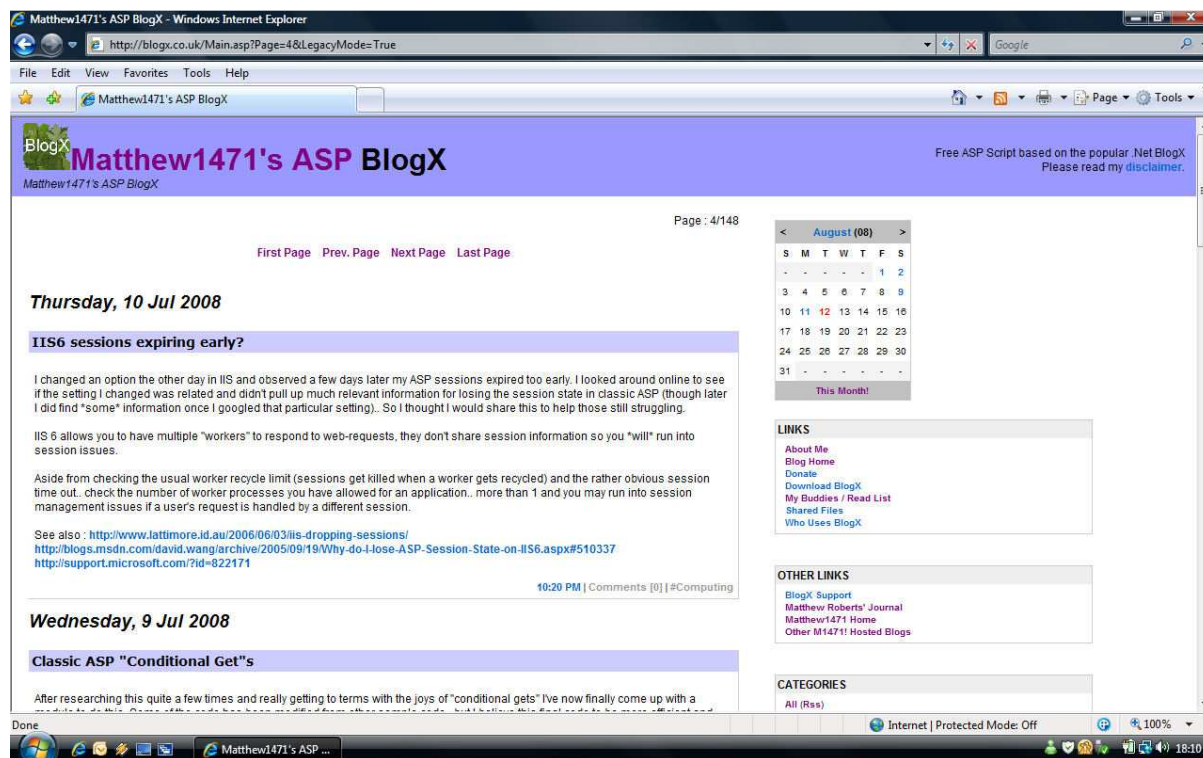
Matthew1471's ASP BlogX - Windows Internet Explorer

http://blogx.co.uk/Main.asp?Page=4&LegacyMode=True

Google

File Edit View Favorites Tools Help

Matthew1471's ASP BlogX

Page ▾ Tools ▾

BlogX

Matthew1471's ASP BlogX

Matthew1471's ASP BlogX

Free ASP Script based on the popular .Net BlogX
Please read my disclaimer.

Page : 4/148

First Page Prev. Page Next Page Last Page

Thursday, 10 Jul 2008

IIS6 sessions expiring early?

I changed an option the other day in IIS and observed a few days later my ASP sessions expired too early. I looked around online to see if the setting I changed was related and didn't pull up much relevant information for losing the session state in classic ASP (though later I did find *some* information once I googled that particular setting).. So I thought I would share this to help those still struggling.

IIS 6 allows you to have multiple "workers" to respond to web-requests, they don't share session information so you *will* run into session issues.

Aside from checking the usual worker recycle limit (sessions get killed when a worker gets recycled) and the rather obvious session time out.. check the number of worker processes you have allowed for an application.. more than 1 and you may run into session management issues if a user's request is handled by a different session.

See also : http://www.lattimore.id.au/2006/06/03/iis-dropping-sessions/
http://blogs.msdn.com/david.wang/archive/2005/09/19/Why-do-I-lose-ASP-Session-State-on-IIS6.aspx#510337
http://support.microsoft.com/?id=822171

10:20 PM | Comments [0] | #Computing

Wednesday, 9 Jul 2008

Classic ASP "Conditional Get"s

After researching this quite a few times and really getting to terms with the joys of "conditional gets" I've now finally come up with a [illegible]

| < | August (08) | | | | | > |
|---|---|---|---|---|---|---|
| S | M | T | W | T | F | S |
| - | - | - | - | - | 1 | 2 |
| 3 | 4 | 5 | 6 | 7 | 8 | 9 |
| 10 | 11 | 12 | 13 | 14 | 15 | 16 |
| 17 | 18 | 19 | 20 | 21 | 22 | 23 |
| 24 | 25 | 26 | 27 | 28 | 29 | 30 |
| 31 | - | - | - | - | - | - |

This Month!

LINKS
About Me
Blog Home
Donate
Download BlogX
My Buddies / Read List
Shared Files
Who Uses BlogX

OTHER LINKS
BlogX Support
Matthew Roberts' Journal
Matthew1471 Home
Other M1471! Hosted Blogs

CATEGORIES
All (Rss)

Done

Internet | Protected Mode: Off

100%

Matthew1471's ASP ...

18:10